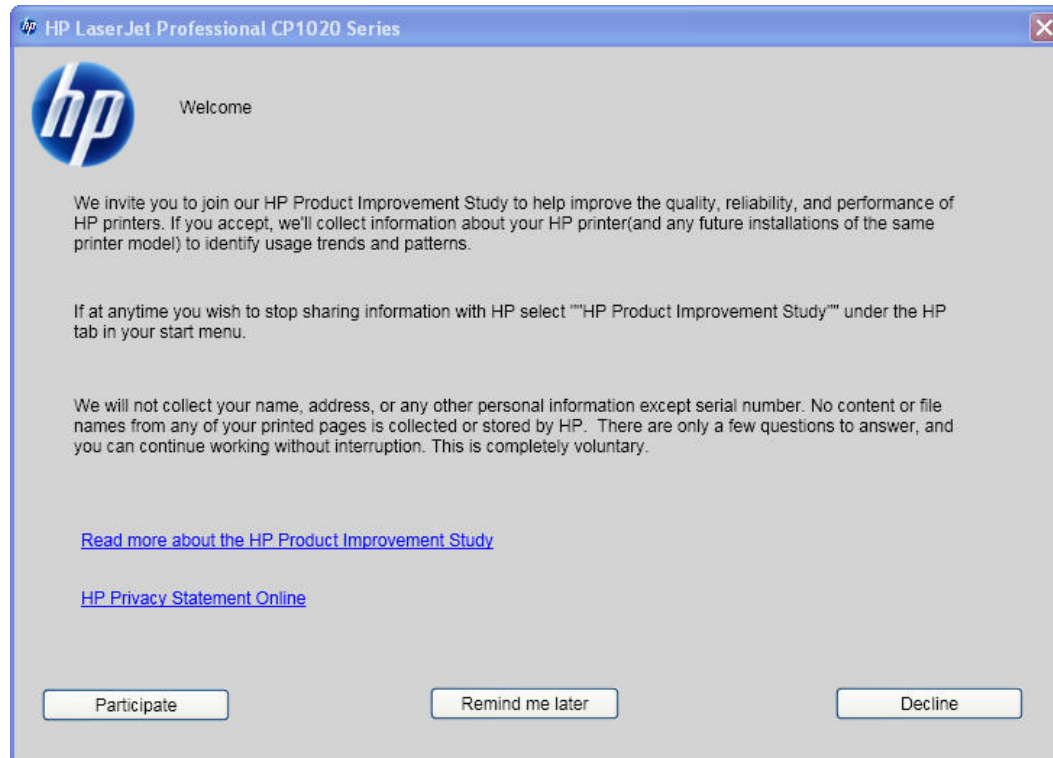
HP LaserJet Professional CP1020 Series

hp

Welcome

We invite you to join our HP Product Improvement Study to help improve the quality, reliability, and performance of HP printers. If you accept, we'll collect information about your HP printer(and any future installations of the same printer model) to identify usage trends and patterns.

If at anytime you wish to stop sharing information with HP select """HP Product Improvement Study""" under the HP tab in your start menu.

We will not collect your name, address, or any other personal information except serial number. No content or file names from any of your printed pages is collected or stored by HP. There are only a few questions to answer, and you can continue working without interruption. This is completely voluntary.

Read more about the HP Product Improvement Study

HP Privacy Statement Online

Participate

Remind me later

Decline